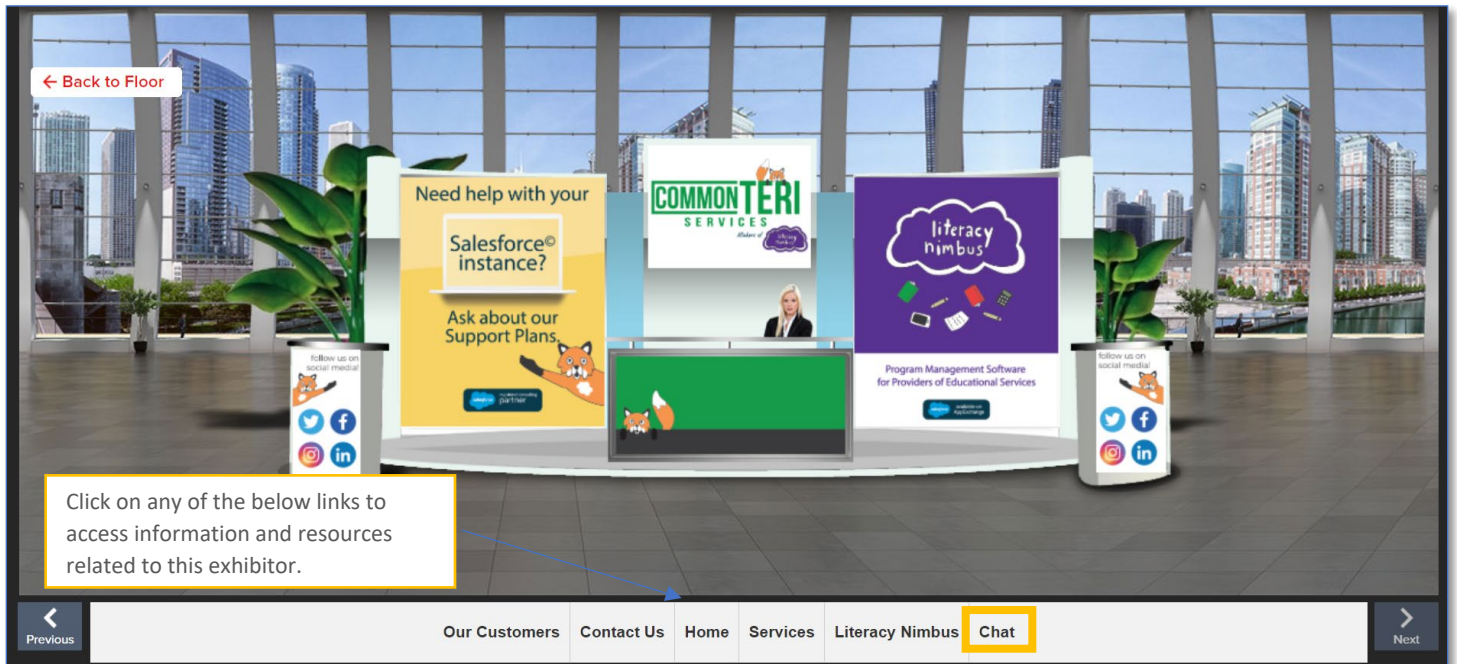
← Back to Floor

Need help with your Salesforce© instance?

Ask about our Support Plans.

partner

COMMONTERI SERVICES

Makers of literacy nimbus

literacy nimbus

Program Management Software for Providers of Educational Services

available on AppExchange

follow us on social media!

follow us on social media!

Click on any of the below links to access information and resources related to this exhibitor.

Previous

Our Customers | Contact Us | Home | Services | Literacy Nimbus | Chat

Next